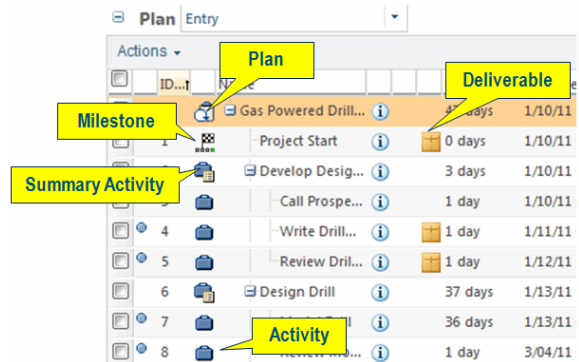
Plan Entry

Actions

ID Name

Plan

Deliverable

Milestone

Summary Activity

Activity

| ID | Name | | | Duration | Start |
|---|---|---|---|---|---|
| | Gas Powered Drill... | i | | 4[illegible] days | 1/10/11 |
| 1 | Project Start | i | | 0 days | 1/10/11 |
| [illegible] | Develop Design... | i | | 3 days | 1/10/11 |
| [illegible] | Call Prospe... | i | | 1 day | 1/10/11 |
| 4 | Write Drill... | i | | 1 day | 1/11/11 |
| 5 | Review Dril... | i | | 1 day | 1/12/11 |
| 6 | Design Drill | i | | 37 days | 1/13/11 |
| 7 | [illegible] | i | | 36 days | 1/13/11 |
| 8 | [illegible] | i | | 1 day | 3/04/11 |